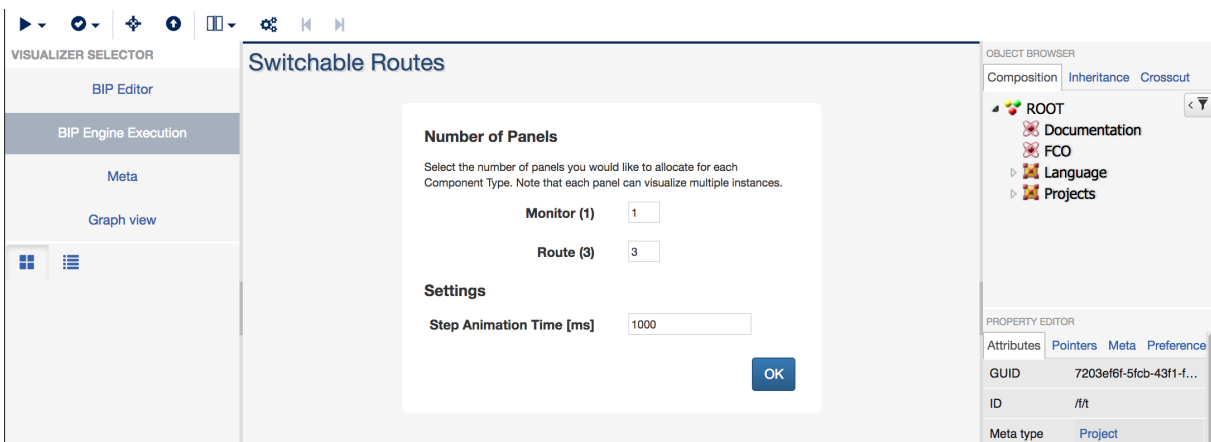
VISUALIZER SELECTOR

BIP Editor

BIP Engine Execution

Meta

Graph view

Switchable Routes

Number of Panels

Select the number of panels you would like to allocate for each Component Type. Note that each panel can visualize multiple instances.

Monitor (1) 1

Route (3) 3

Settings

Step Animation Time [ms] 1000

OK

OBJECT BROWSER

Composition Inheritance Crosscut

ROOT
Documentation
FCO
Language
Projects

PROPERTY EDITOR

Attributes Pointers Meta Preference

| GUID | 7203ef6f-5fcb-43f1-f... |
|---|---|
| ID | /f/t |
| Meta type | Project |